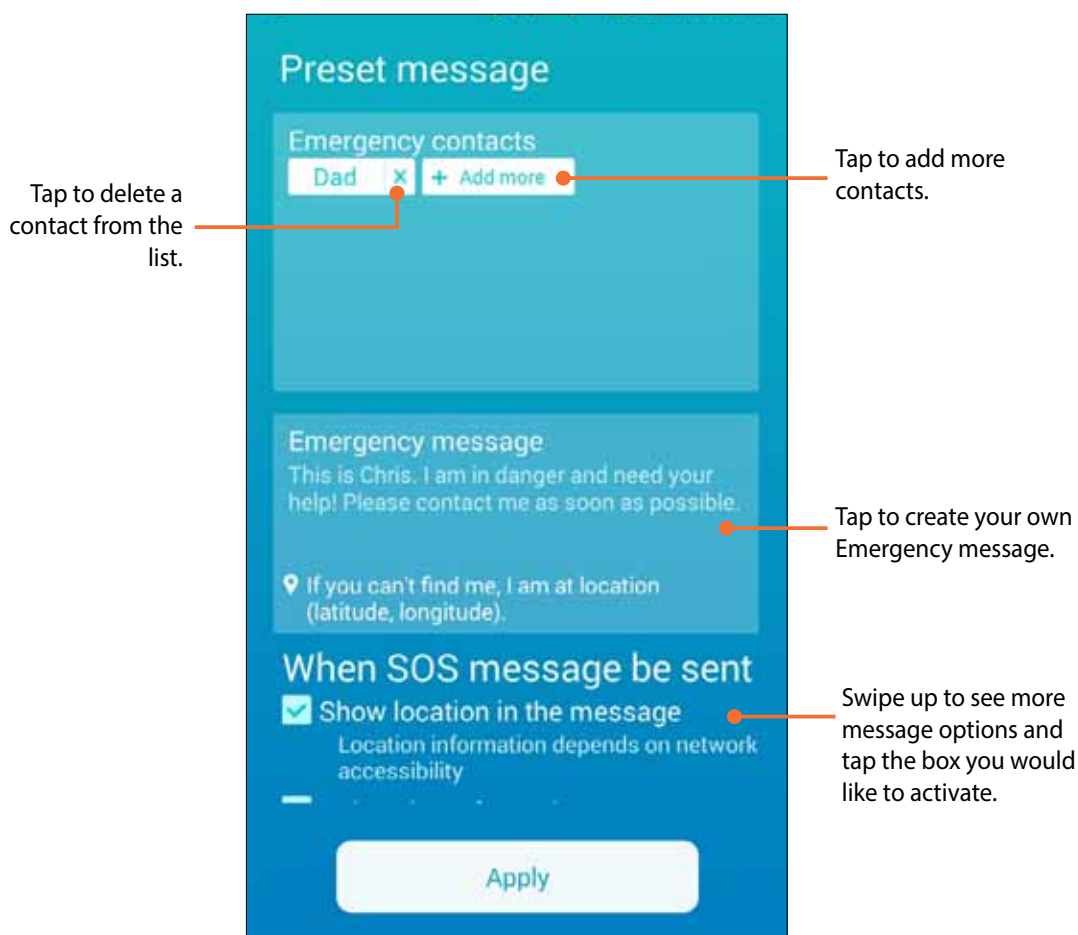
Tap to delete a contact from the list.

Preset message

Emergency contacts

Dad ×

+ Add more

Tap to add more contacts.

Emergency message

This is Chris. I am in danger and need your help! Please contact me as soon as possible.

If you can't find me, I am at location (latitude, longitude).

Tap to create your own Emergency message.

When SOS message be sent

Show location in the message

Location information depends on network accessibility

Swipe up to see more message options and tap the box you would like to activate.

Apply